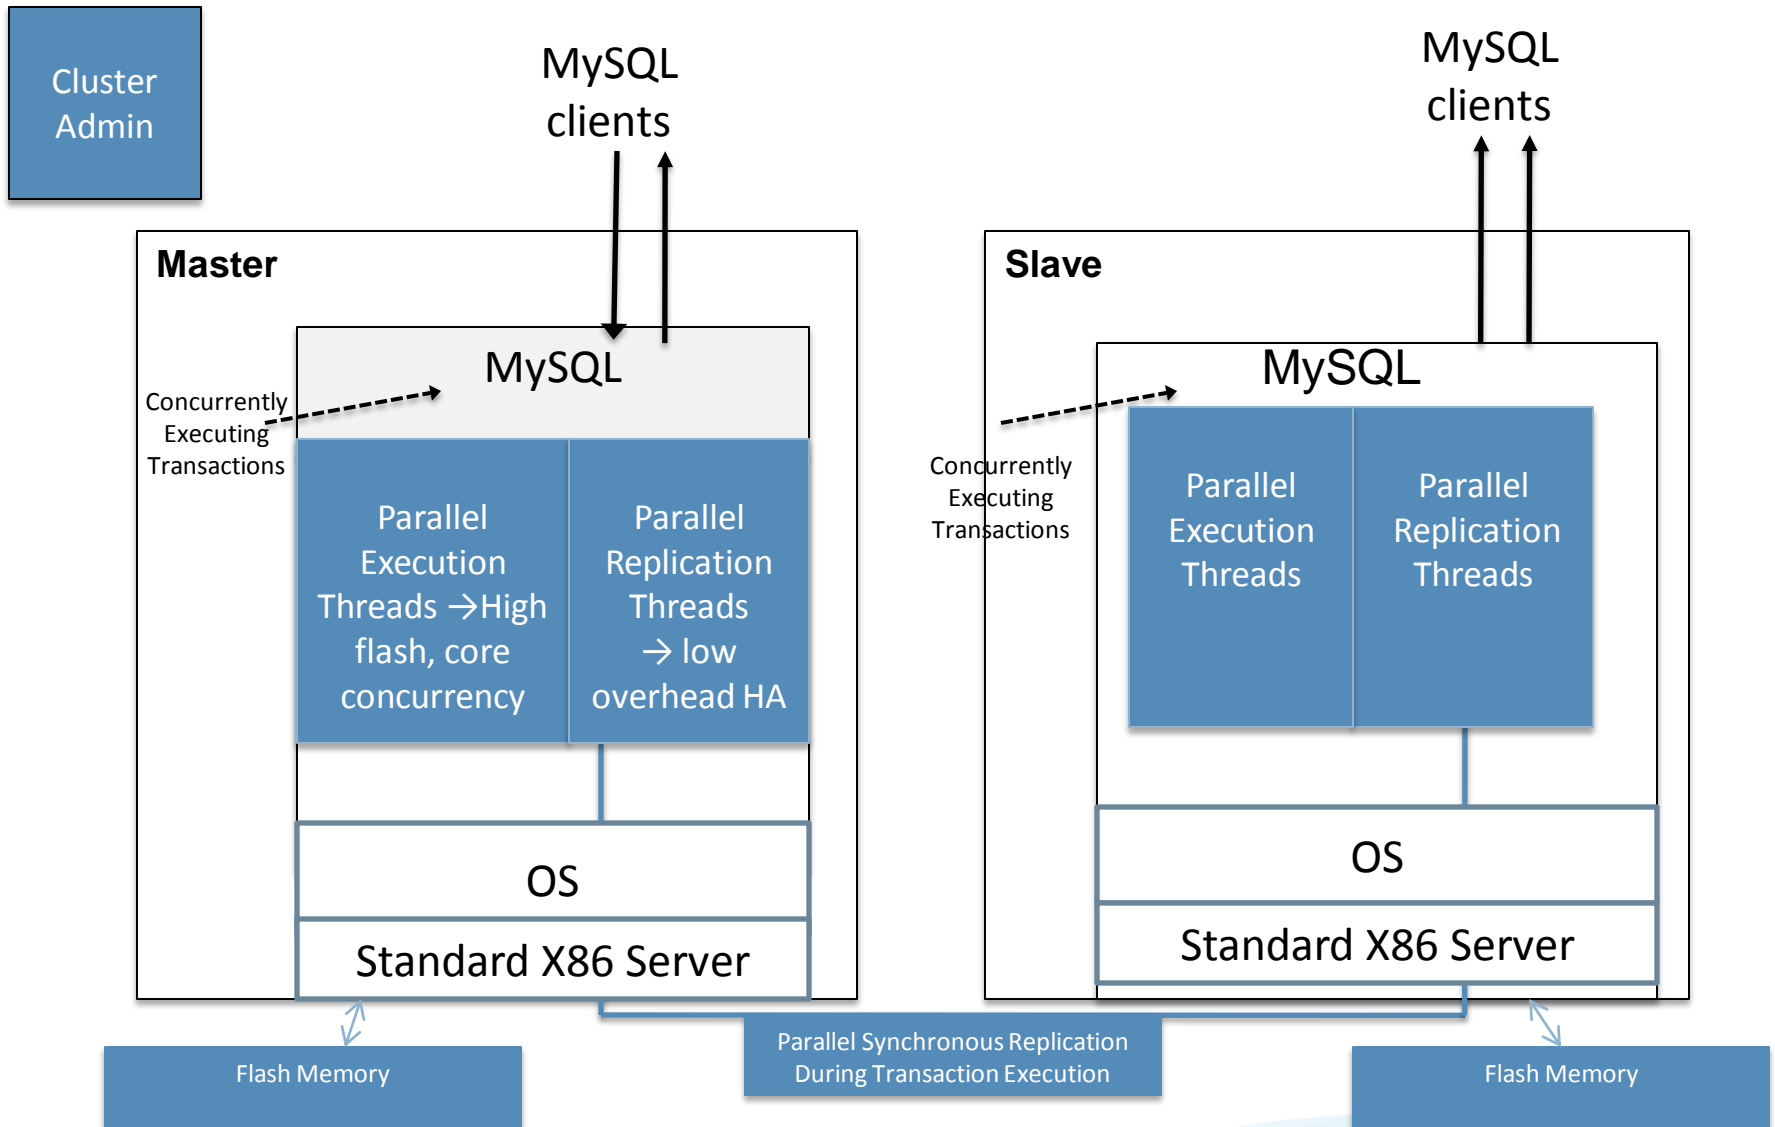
Cluster Admin

MySQL clients

MySQL clients

Master

MySQL

Concurrently Executing Transactions

Parallel Execution Threads →High flash, core concurrency

Parallel Replication Threads → low overhead HA

OS

Standard X86 Server

Slave

MySQL

Concurrently Executing Transactions

Parallel Execution Threads

Parallel Replication Threads

OS

Standard X86 Server

Flash Memory

Parallel Synchronous Replication During Transaction Execution

Flash Memory